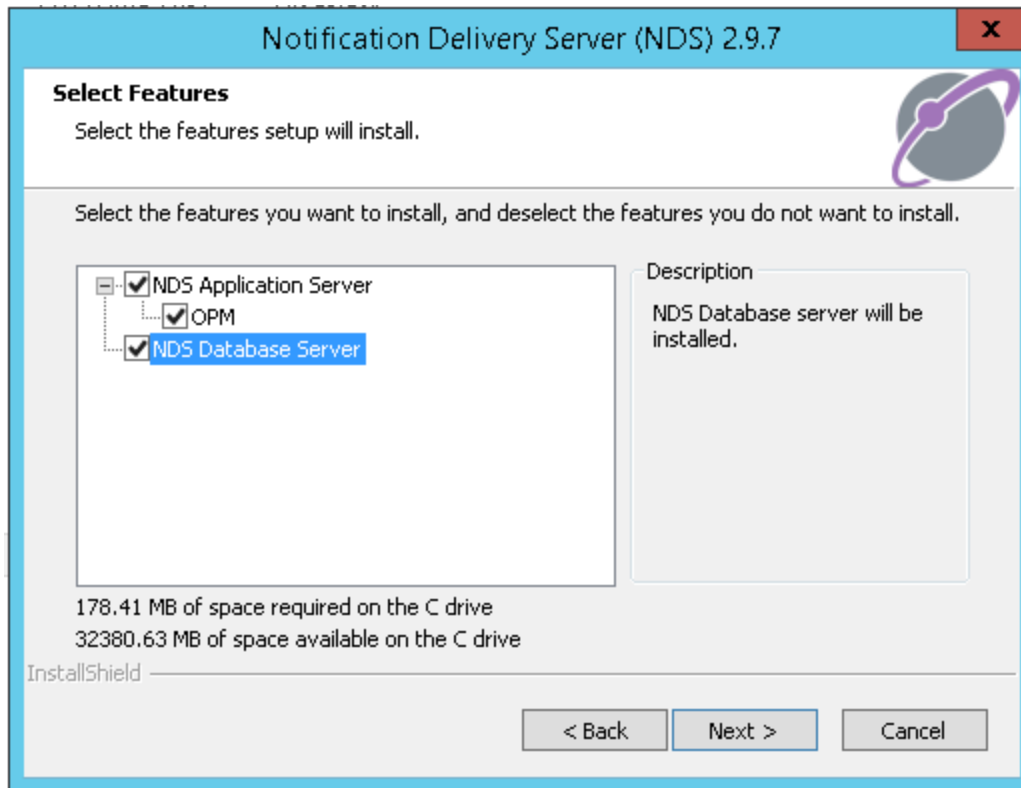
Notification Delivery Server (NDS) 2.9.7

x

Select Features

Select the features setup will install.

Select the features you want to install, and deselect the features you do not want to install.

NDS Application Server

OPM

NDS Database Server

Description

NDS Database server will be installed.

178.41 MB of space required on the C drive

32380.63 MB of space available on the C drive

InstallShield

< Back

Next >

Cancel